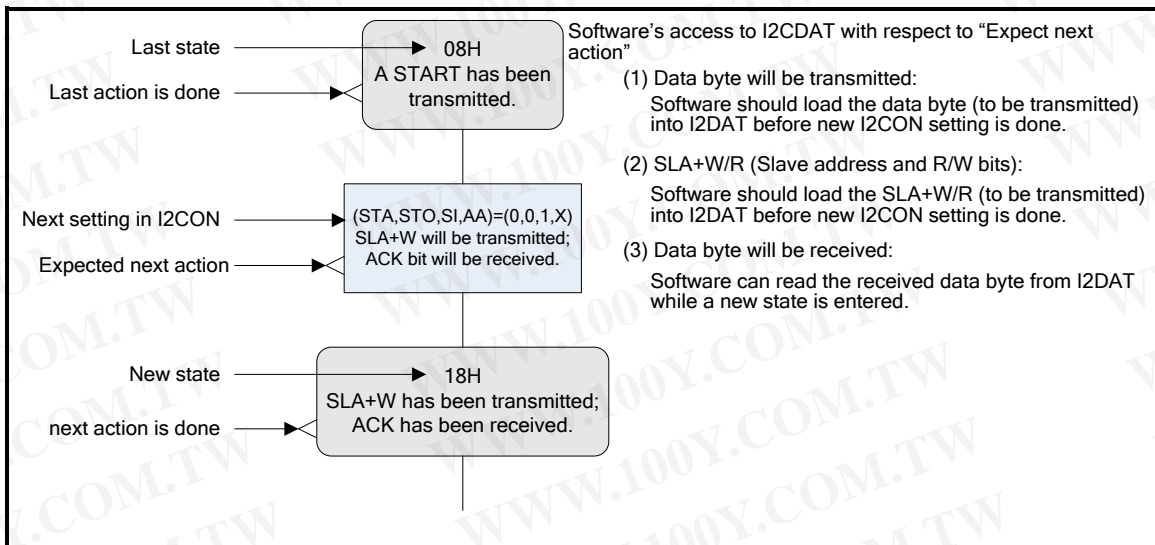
Last state
08H
A START has been transmitted.
Last action is done

Next setting in I2CON
(STA,STO,SI,AA)=(0,0,1,X)
SLA+W will be transmitted;
ACK bit will be received.
Expected next action

New state
18H
SLA+W has been transmitted;
ACK has been received.
next action is done

Software's access to I2CDAT with respect to "Expect next action"

(1) Data byte will be transmitted:
Software should load the data byte (to be transmitted) into I2DAT before new I2CON setting is done.

(2) SLA+W/R (Slave address and R/W bits):
Software should load the SLA+W/R (to be transmitted) into I2DAT before new I2CON setting is done.

(3) Data byte will be received:
Software can read the received data byte from I2DAT while a new state is entered.

WWW.100Y.COM.TW